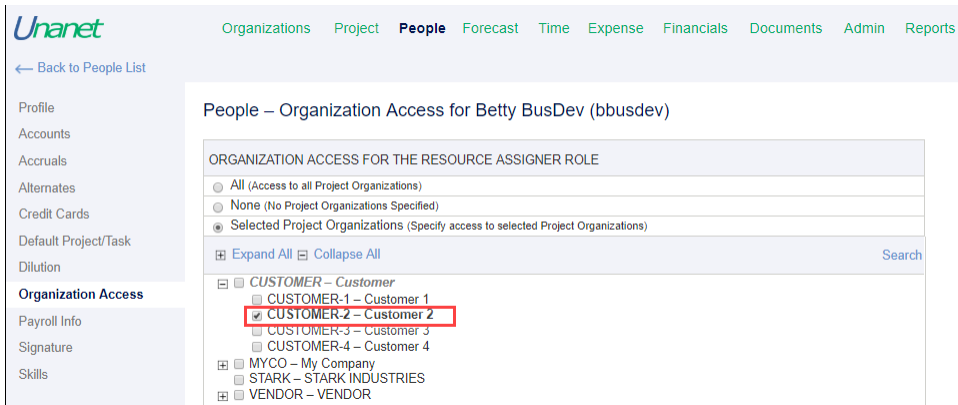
Unanet

Organizations Project People Forecast Time Expense Financials Documents Admin Reports

← Back to People List

Profile
Accounts
Accruals
Alternates
Credit Cards
Default Project/Task
Dilution
Organization Access
Payroll Info
Signature
Skills

People – Organization Access for Betty BusDev (bbusdev)

ORGANIZATION ACCESS FOR THE RESOURCE ASSIGNER ROLE

All (Access to all Project Organizations)
None (No Project Organizations Specified)
Selected Project Organizations (Specify access to selected Project Organizations)

Expand All Collapse All

Search

CUSTOMER – Customer
CUSTOMER-1 – Customer 1
CUSTOMER-2 – Customer 2
CUSTOMER-3 – Customer 3
CUSTOMER-4 – Customer 4
MYCO – My Company
STARK – STARK INDUSTRIES
VENDOR – VENDOR